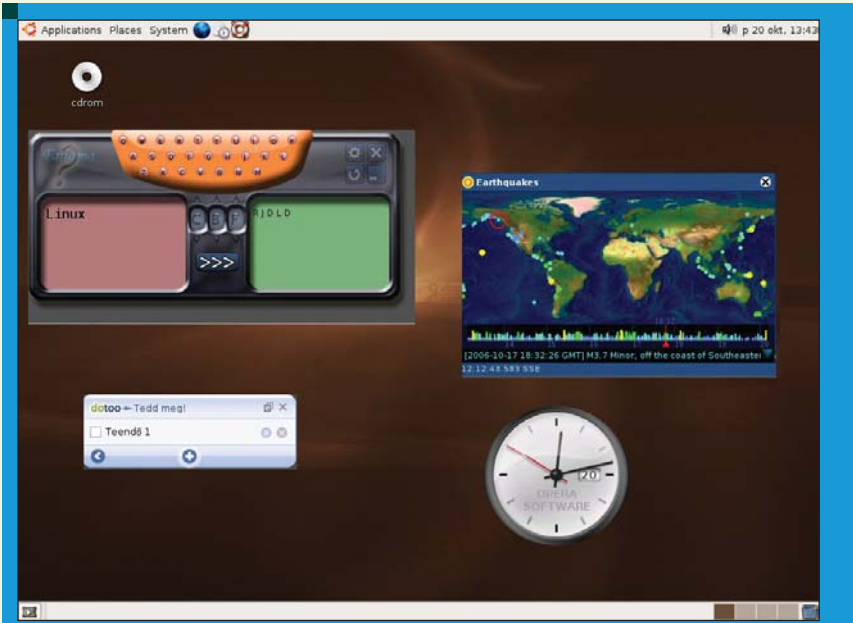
Applications Places System

p 20 okt. 13:43

cdrom

Linux

E B F

>>>

RJDLD

Earthquakes

[2006-10-17 18:32:26 GMT] M3.7 Minor, off the coast of Southeaster

12:12:43 583 558

dotoo – Tedd meg!

Teendő 1

20

OPERA SOFTWARE